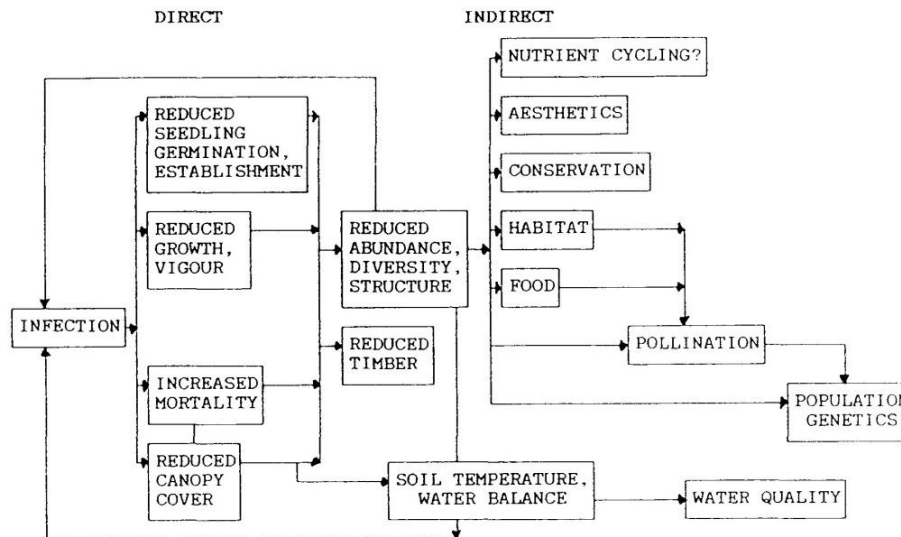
DIRECT

INDIRECT

NUTRIENT CYCLING?

AESTHETICS

CONSERVATION

REDUCED SEEDLING GERMINATION, ESTABLISHMENT

REDUCED GROWTH, VIGOUR

REDUCED ABUNDANCE, DIVERSITY, STRUCTURE

HABITAT

FOOD

INFECTION

REDUCED TIMBER

POLLINATION

INCREASED MORTALITY

POPULATION GENETICS

REDUCED CANOPY COVER

SOIL TEMPERATURE, WATER BALANCE

WATER QUALITY